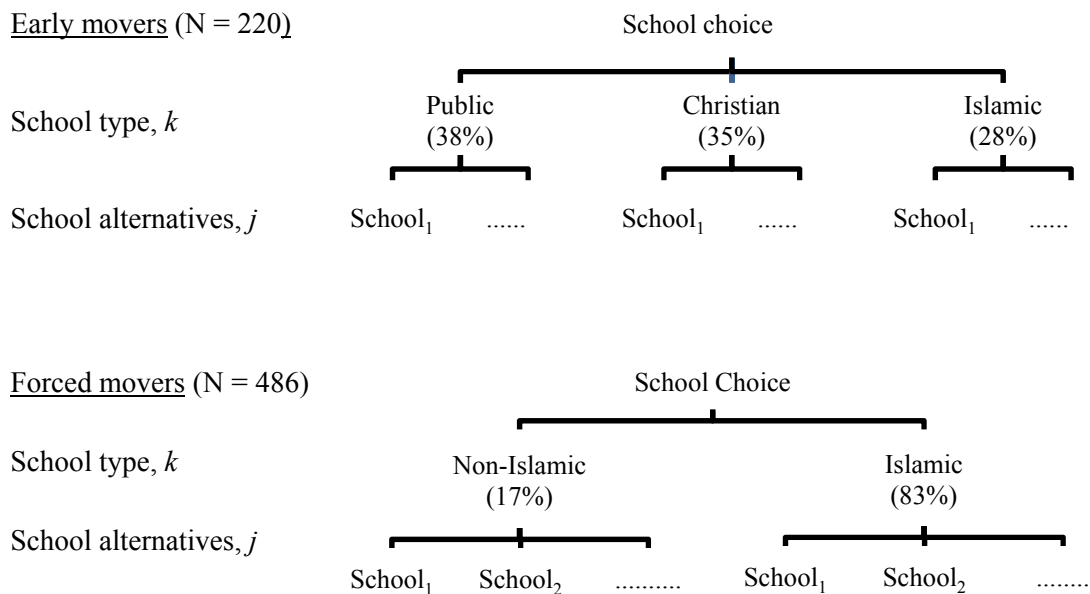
Early movers (N = 220)

School choice

School type, $k$

Public (38%)

Christian (35%)

Islamic (28%)

School alternatives, $j$

School$_1$ ......

School$_1$ ......

School$_1$ ......

Forced movers (N = 486)

School Choice

School type, $k$

Non-Islamic (17%)

Islamic (83%)

School alternatives, $j$

School$_1$ School$_2$ .........

School$_1$ School$_2$ .......